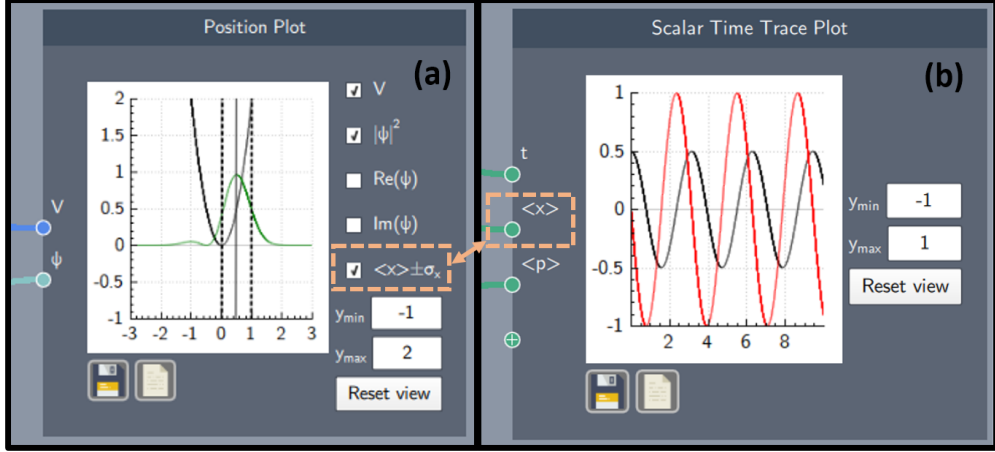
Position Plot

(a)

2
1.5
1
0.5
0
-0.5
-1
-3 -2 -1 0 1 2 3

V
$|\psi|^2$
Re(ψ)
Im(ψ)
<x>±$\sigma_x$

V
ψ

$y_{min}$ -1
$y_{max}$ 2
Reset view

Scalar Time Trace Plot

(b)

t
<x>
<p>

1
0.5
0
-0.5
-1
2 4 6 8

$y_{min}$ -1
$y_{max}$ 1
Reset view